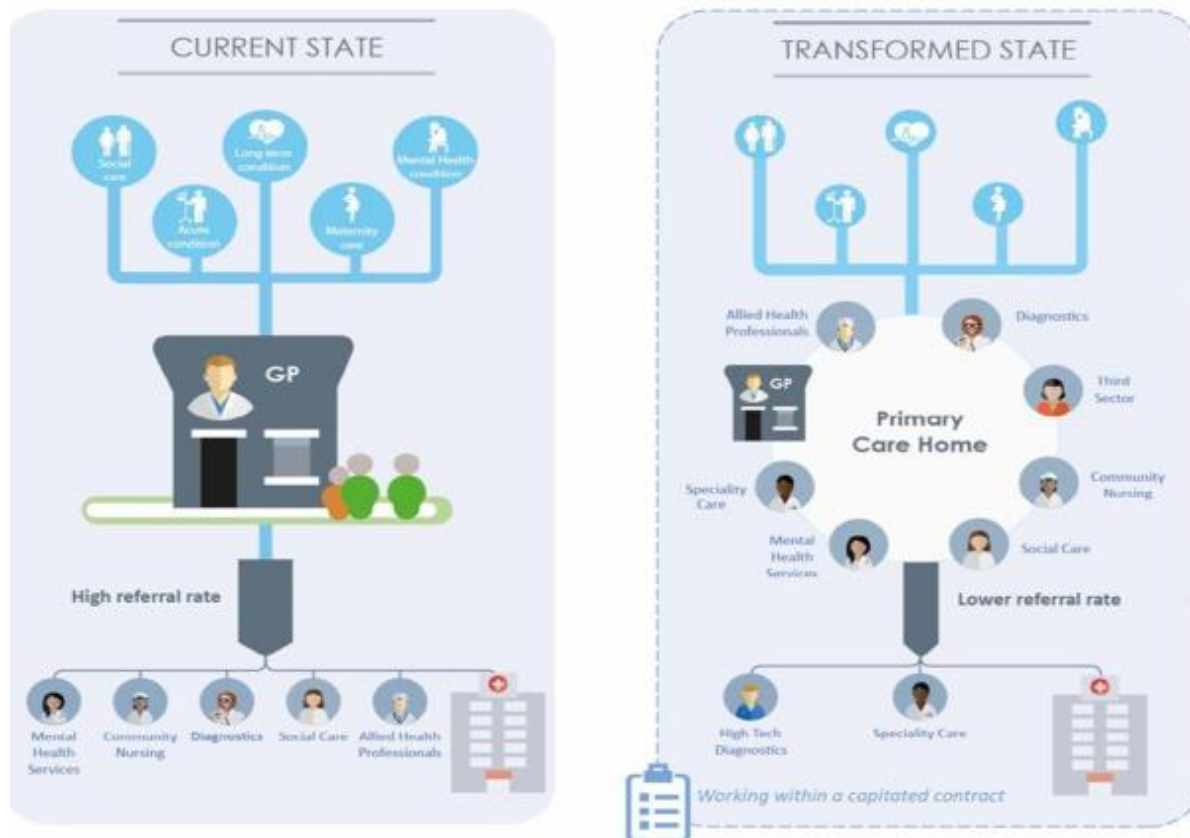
CURRENT STATE

Social care

Long term condition

Mental Health condition

Acute condition

Maternity care

GP

High referral rate

Mental Health Services

Community Nursing

Diagnostics

Social Care

Allied Health Professionals

TRANSFORMED STATE

Allied Health Professionals

Diagnostics

Third Sector

GP

Primary Care Home

Speciality Care

Community Nursing

Mental Health Services

Social Care

Lower referral rate

High Tech Diagnostics

Speciality Care

Working within a capitated contract